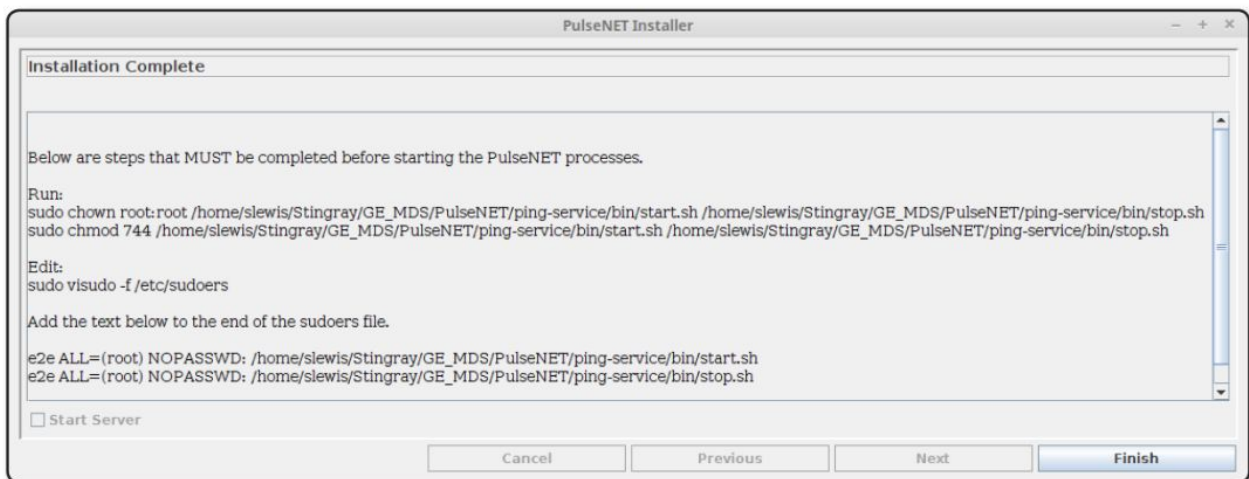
PulseNET Installer

– + ×

Installation Complete

Below are steps that MUST be completed before starting the PulseNET processes.

Run:
sudo chown root:root /home/slewis/Stingray/GE_MDS/PulseNET/ping-service/bin/start.sh /home/slewis/Stingray/GE_MDS/PulseNET/ping-service/bin/stop.sh
sudo chmod 744 /home/slewis/Stingray/GE_MDS/PulseNET/ping-service/bin/start.sh /home/slewis/Stingray/GE_MDS/PulseNET/ping-service/bin/stop.sh

Edit:
sudo visudo -f /etc/sudoers

Add the text below to the end of the sudoers file.

e2e ALL=(root) NOPASSWD: /home/slewis/Stingray/GE_MDS/PulseNET/ping-service/bin/start.sh
e2e ALL=(root) NOPASSWD: /home/slewis/Stingray/GE_MDS/PulseNET/ping-service/bin/stop.sh

Start Server

Cancel | Previous | Next | Finish